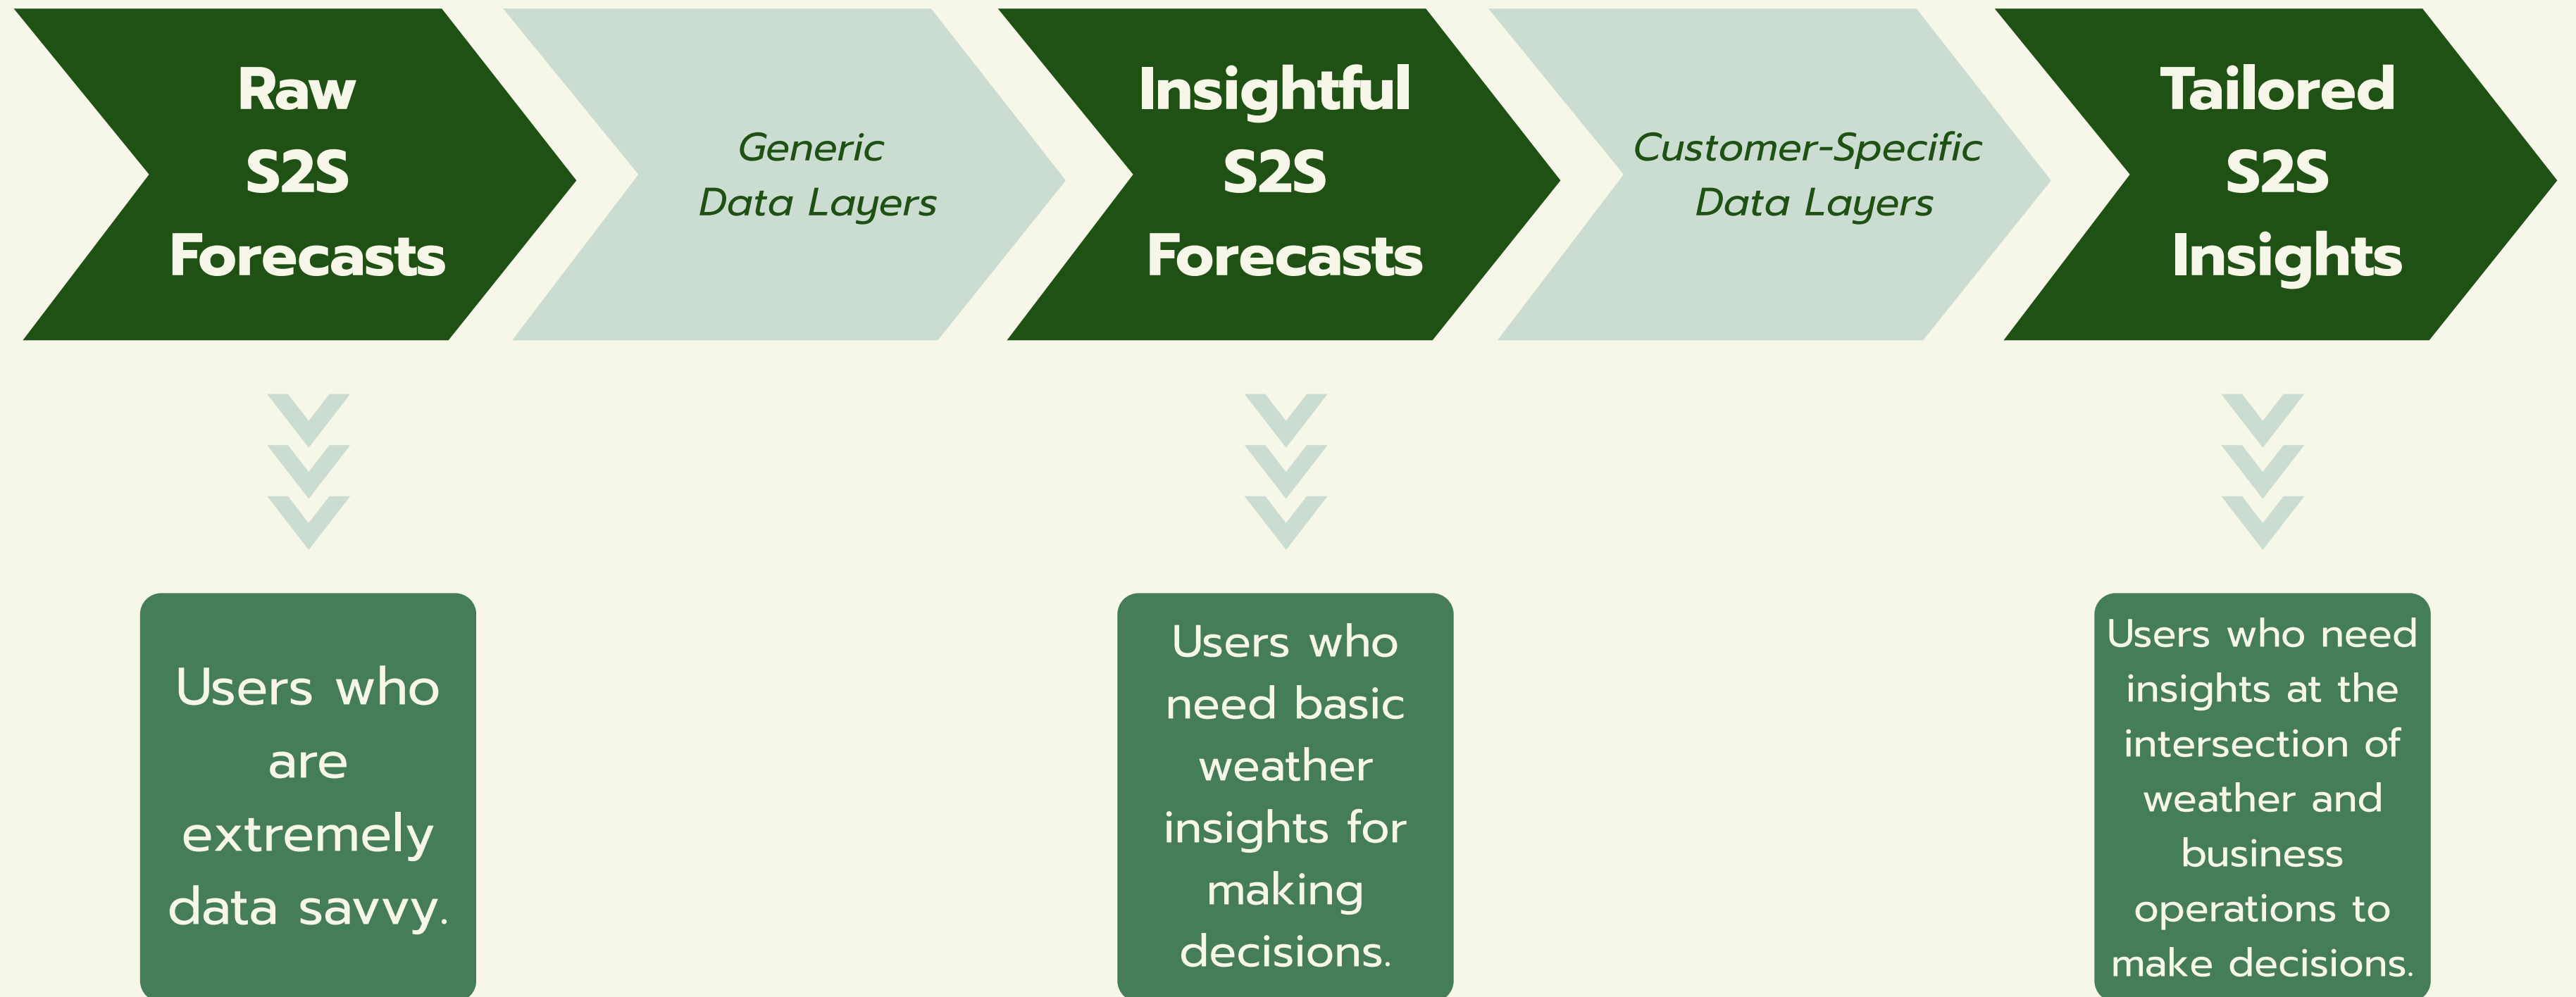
Raw S2S Forecasts

Generic Data Layers

Insightful S2S Forecasts

Customer-Specific Data Layers

Tailored S2S Insights

Users who are extremely data savvy.

Users who need basic weather insights for making decisions.

Users who need insights at the intersection of weather and business operations to make decisions.